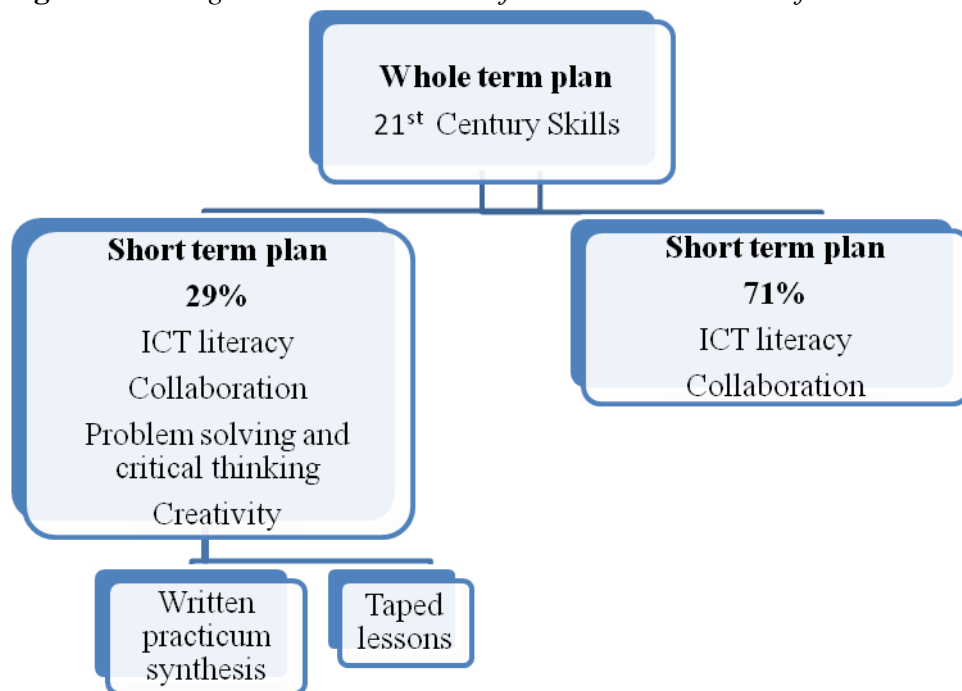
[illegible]

Whole term plan
21$^{st}$ Century Skills

Short term plan
29%
ICT literacy
Collaboration
Problem solving and critical thinking
Creativity

Short term plan
71%
ICT literacy
Collaboration

Written practicum synthesis

Taped lessons